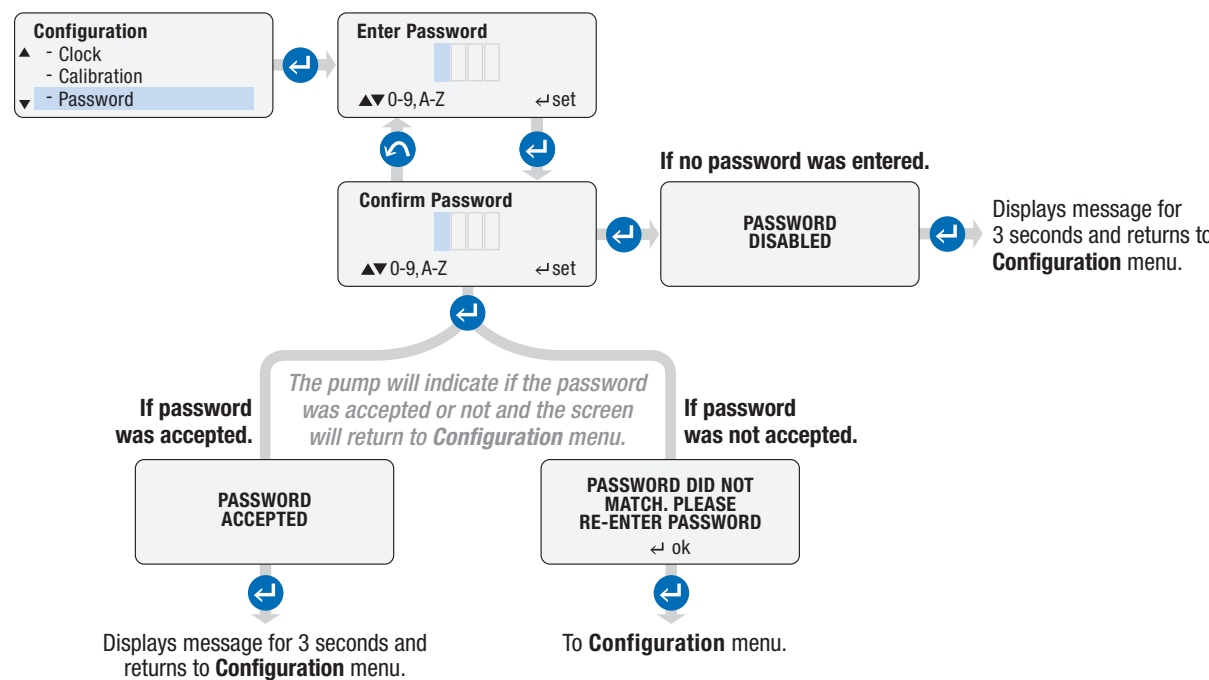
Configuration
▲ - Clock
- Calibration
▼ - Password

Enter Password
▲▼0-9, A-Z ↵set

Confirm Password
▲▼0-9, A-Z ↵set

If no password was entered.

PASSWORD DISABLED

Displays message for 3 seconds and returns to **Configuration** menu.

*The pump will indicate if the password was accepted or not and the screen will return to **Configuration** menu.*

If password was accepted.

PASSWORD ACCEPTED

Displays message for 3 seconds and returns to **Configuration** menu.

If password was not accepted.

PASSWORD DID NOT MATCH. PLEASE RE-ENTER PASSWORD
↵ ok

To **Configuration** menu.